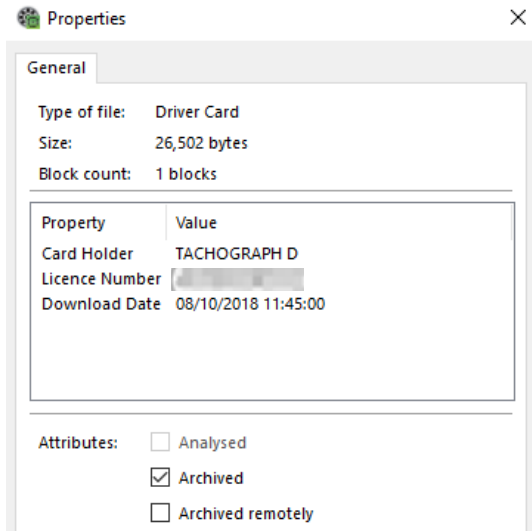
Properties

General

Type of file: Driver Card
Size: 26,502 bytes
Block count: 1 blocks

| Property | Value |
|---|---|
| Card Holder | TACHOGRAPH D |
| Licence Number | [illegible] |
| Download Date | 08/10/2018 11:45:00 |

Attributes: Analysed
Archived
Archived remotely